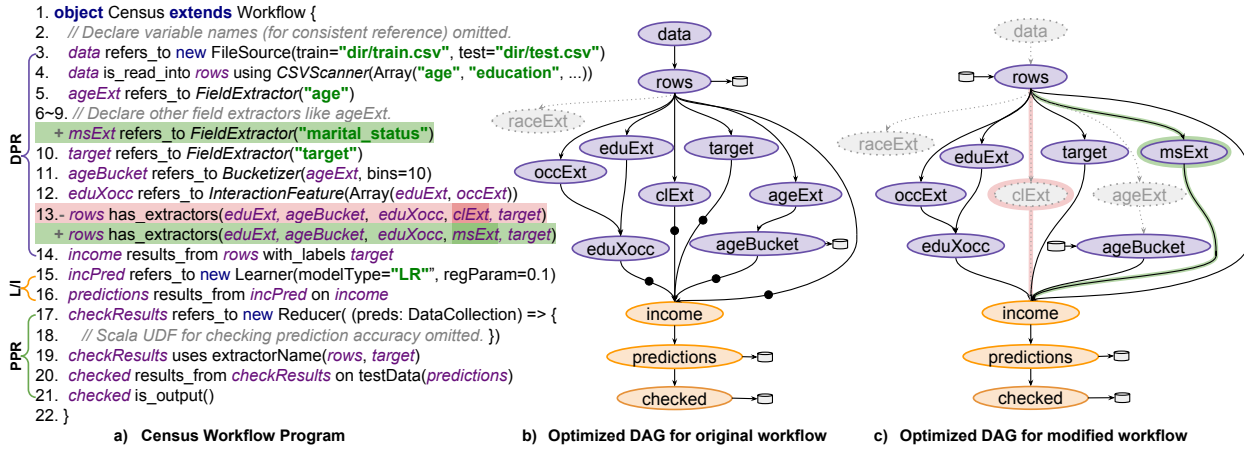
1. **object** Census **extends** Workflow {
2. // Declare variable names (for consistent reference) omitted.
3. *data* refers_to new FileSource(train=**"dir/train.csv"**, test=**"dir/test.csv"**)
4. *data* is_read_into *rows* using *CSVScanner*(Array(**"age"**, **"education"**, ...))
5. *ageExt* refers_to *FieldExtractor*(**"age"**)
6~9. // Declare other field extractors like ageExt.
+ *msExt* refers_to *FieldExtractor*(**"marital_status"**)
10. *target* refers_to *FieldExtractor*(**"target"**)
11. *ageBucket* refers_to *Bucketizer*(*ageExt*, bins=10)
12. *eduXocc* refers_to *InteractionFeature*(Array(*eduExt*, *occExt*))
13.- *rows* has_extractors(*eduExt*, *ageBucket*, *eduXocc*, *clExt*, *target*)
+ *rows* has_extractors(*eduExt*, *ageBucket*, *eduXocc*, *msExt*, *target*)
14. *income* results_from *rows* with_labels *target*
15. *incPred* refers_to new Learner(modelType=**"LR"**, regParam=0.1)
16. *predictions* results_from *incPred* on *income*
17. *checkResults* refers_to new Reducer( (preds: DataCollection) => {
18. // Scala UDF for checking prediction accuracy omitted. })
19. *checkResults* uses extractorName(*rows*, *target*)
20. *checked* results_from *checkResults* on testData(*predictions*)
21. *checked* is_output()
22. }

DPR
L/I
PPR

**a) Census Workflow Program**

data
rows
raceExt
eduExt
target
occExt
clExt
ageExt
eduXocc
ageBucket
income
predictions
checked

**b) Optimized DAG for original workflow**

data
rows
raceExt
eduExt
target
msExt
occExt
clExt
ageExt
eduXocc
ageBucket
income
predictions
checked

**c) Optimized DAG for modified workflow**